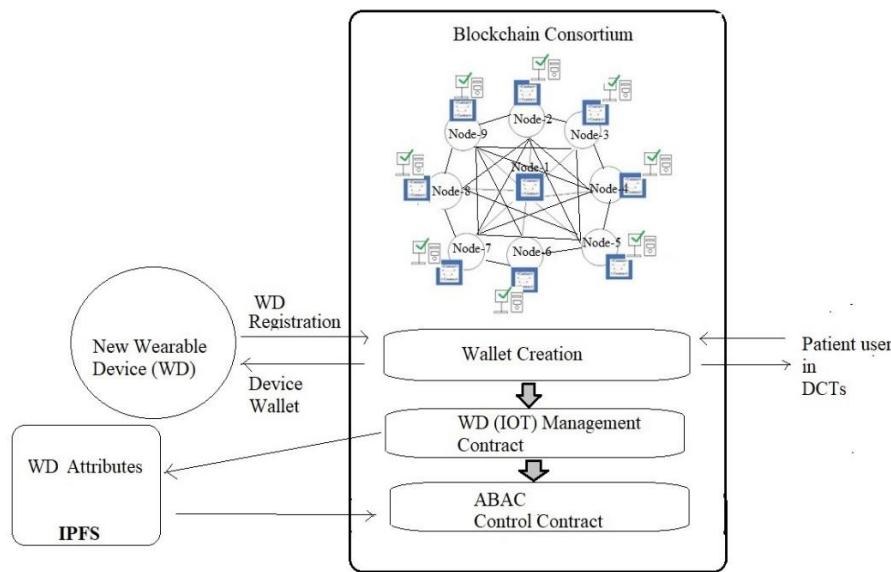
Blockchain Consortium

Node-9
Node-2
Node-3
Node-1
Node-8
Node-4
Node-7
Node-6
Node-5

WD Registration

New Wearable Device (WD)

Device Wallet

Wallet Creation

Patient user in DCTs

WD Attributes

IPFS

WD (IOT) Management Contract

ABAC Control Contract